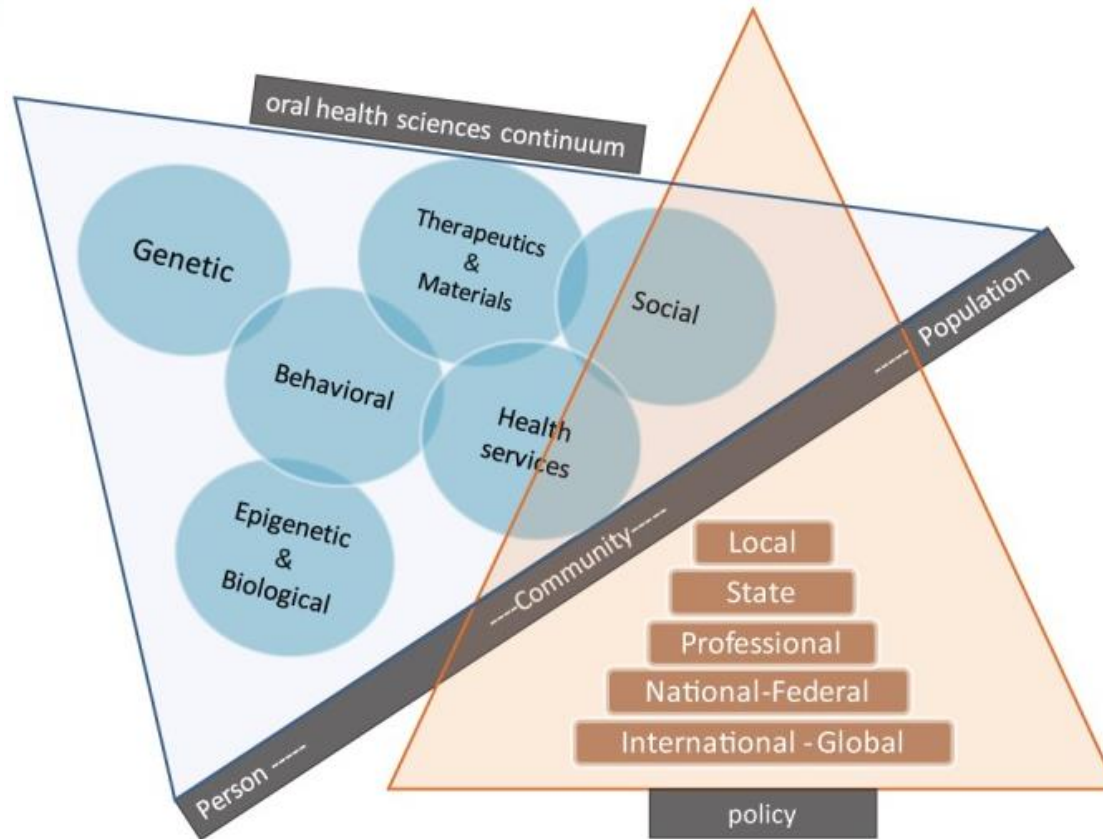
oral health sciences continuum

Genetic

Therapeutics & Materials

Social

Behavioral

Health services

Epigenetic & Biological

Person ---- ---Community---- ---- Population

Local

State

Professional

National-Federal

International - Global

policy